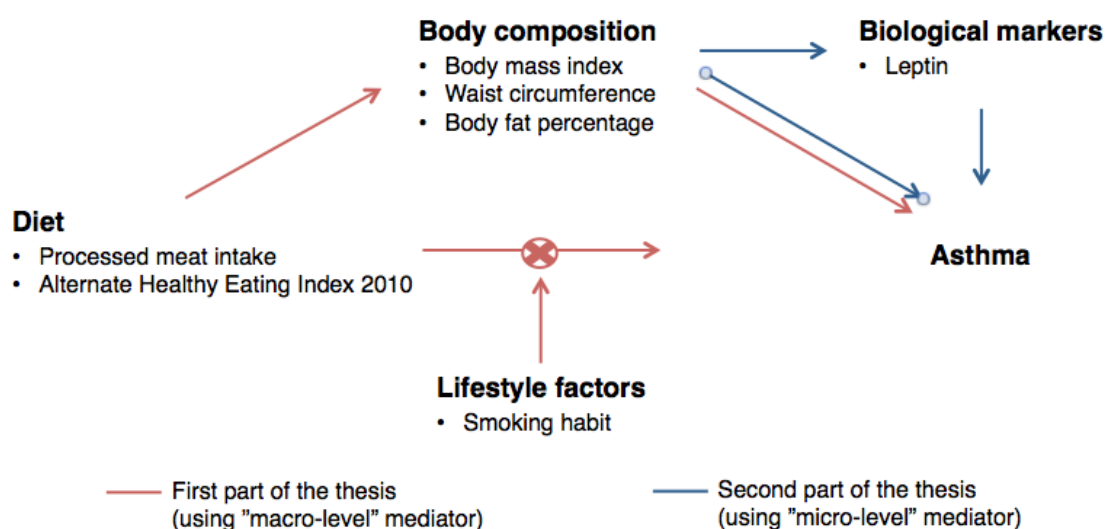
Body composition
• Body mass index
• Waist circumference
• Body fat percentage

Biological markers
• Leptin

Diet
• Processed meat intake
• Alternate Healthy Eating Index 2010

Asthma

Lifestyle factors
• Smoking habit

First part of the thesis (using ”macro-level” mediator)

Second part of the thesis (using ”micro-level” mediator)